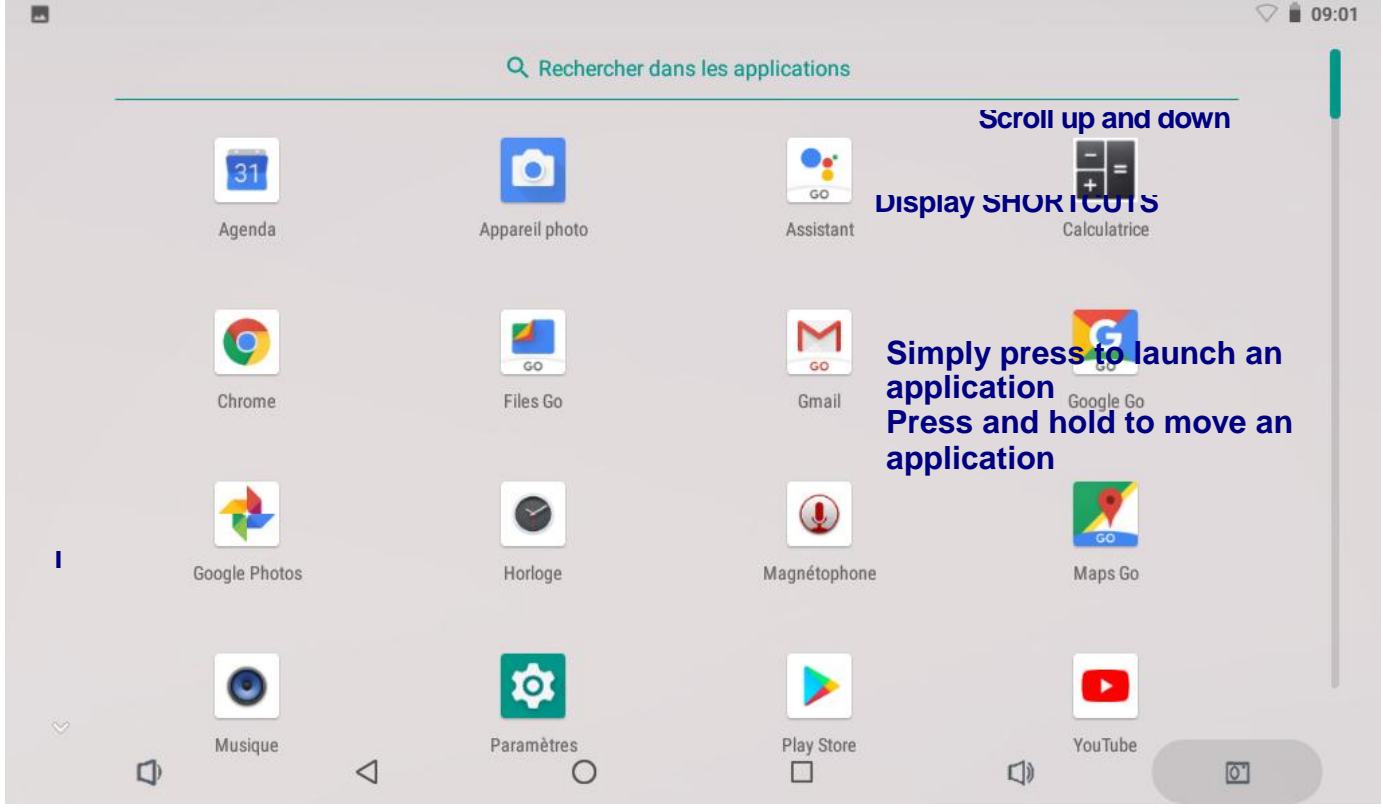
09:01

Rechercher dans les applications

Scroll up and down

Display SHORTCUTS

Agenda

31

Appareil photo

GO

Assistant

Calculatrice

Chrome

GO

Files Go

GO

Gmail

GO

Google Go

Simply press to launch an application
Press and hold to move an application

Google Photos

Horloge

Magnétophone

GO

Maps Go

Musique

Paramètres

Play Store

YouTube